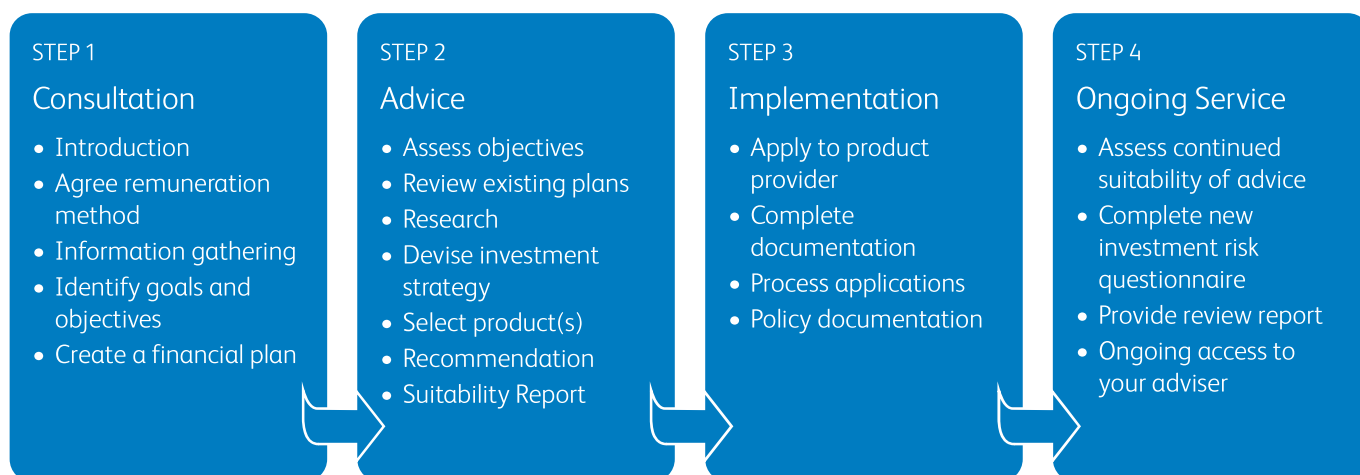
STEP 1

Consultation

- Introduction
- Agree remuneration method
- Information gathering
- Identify goals and objectives
- Create a financial plan

STEP 2

Advice

- Assess objectives
- Review existing plans
- Research
- Devise investment strategy
- Select product(s)
- Recommendation
- Suitability Report

STEP 3

Implementation

- Apply to product provider
- Complete documentation
- Process applications
- Policy documentation

STEP 4

Ongoing Service

- Assess continued suitability of advice
- Complete new investment risk questionnaire
- Provide review report
- Ongoing access to your adviser